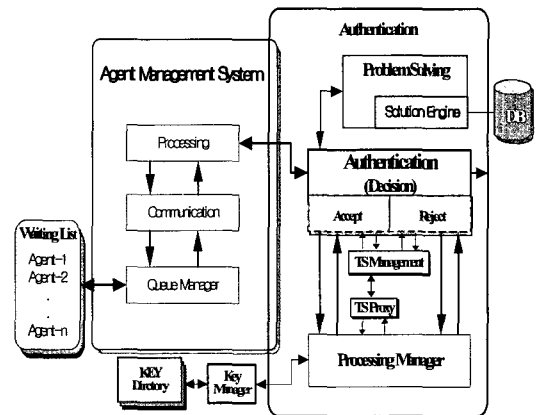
Authentication

Agent Management System

Problem Solving

Solution Engine

DB

Processing

Authentication
(Decision)

Accept

Reject

Communication

Waiting List
Agent-1
Agent-2
.
.
Agent-n

Queue Manager

TS Management

TS Proxy

Processing Manager

KEY Directory

Key Manager